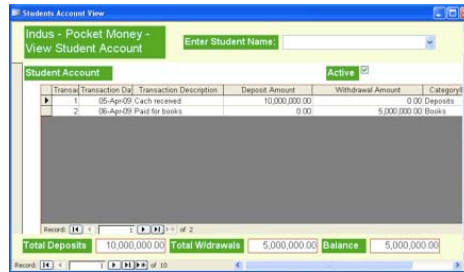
Students Account View

Indus - Pocket Money - View Student Account

Enter Student Name:

Student Account

Active ☑

| | Transa | Transaction Da | Transaction Description | Deposit Amount | Withdrawal Amount | CategoryB |
|---|---|---|---|---|---|---|
| ▶ | 1 | 05-Apr-09 | Cach received | 10,000,000.00 | 0.00 | Deposits |
| | 2 | 06-Apr-09 | Paid for books | 0.00 | 5,000,000.00 | Books |

Record: 1 of 2

Total Deposits 10,000,000.00 Total W/drawals 5,000,000.00 Balance 5,000,000.00

Record: 1 of 10